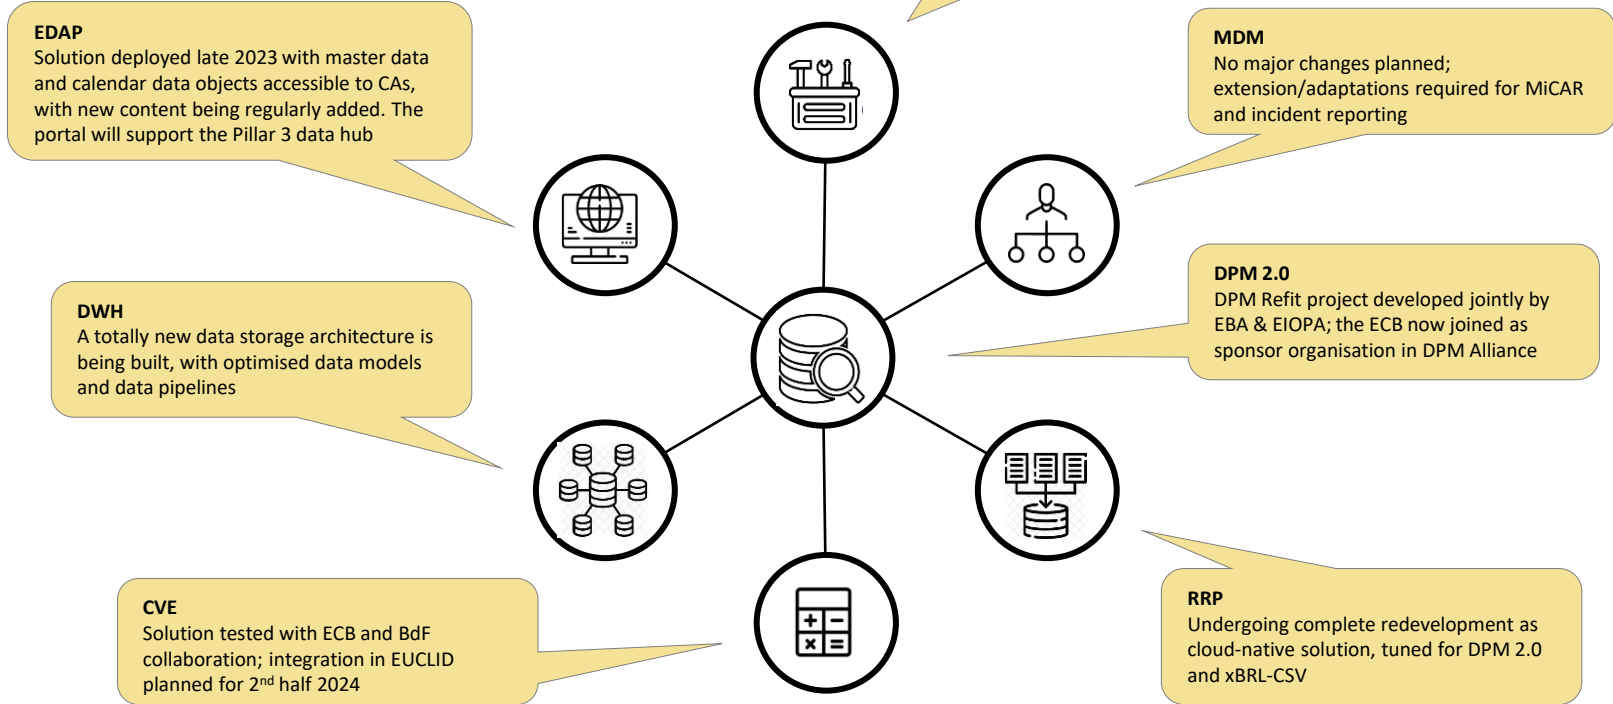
EDAP
Solution deployed late 2023 with master data and calendar data objects accessible to CAs, with new content being regularly added. The portal will support the Pillar 3 data hub

MDM
No major changes planned; extension/adaptations required for MiCAR and incident reporting

DWH
A totally new data storage architecture is being built, with optimised data models and data pipelines

DPM 2.0
DPM Refit project developed jointly by EBA & EIOPA; the ECB now joined as sponsor organisation in DPM Alliance

CVE
Solution tested with ECB and BdF collaboration; integration in EUCLID planned for 2$^{nd}$ half 2024

RRP
Undergoing complete redevelopment as cloud-native solution, tuned for DPM 2.0 and xBRL-CSV